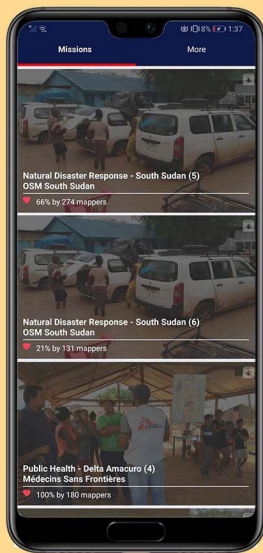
18% 1:37

Missions

More

Natural Disaster Response - South Sudan (5)
OSM South Sudan

66% by 274 mappers

Natural Disaster Response - South Sudan (6)
OSM South Sudan

21% by 131 mappers

Public Health - Delta Amacuro (4)
Médecins Sans Frontières

100% by 180 mappers